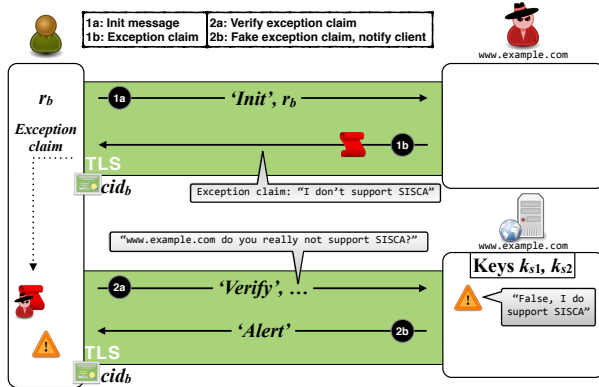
| 1a: Init message | 2a: Verify exception claim |
|---|---|
| 1b: Exception claim | 2b: Fake exception claim, notify client |

www.example.com

$r_b$

Exception claim

1a 'Init', $r_b$

1b

TLS

$cid_b$

Exception claim: "I don't support SISCA"

"www.example.com do you really not support SISCA?"

www.example.com

Keys $k_{s1}$, $k_{s2}$

2a 'Verify', …

"False, I do support SISCA"

'Alert' 2b

TLS

$cid_b$